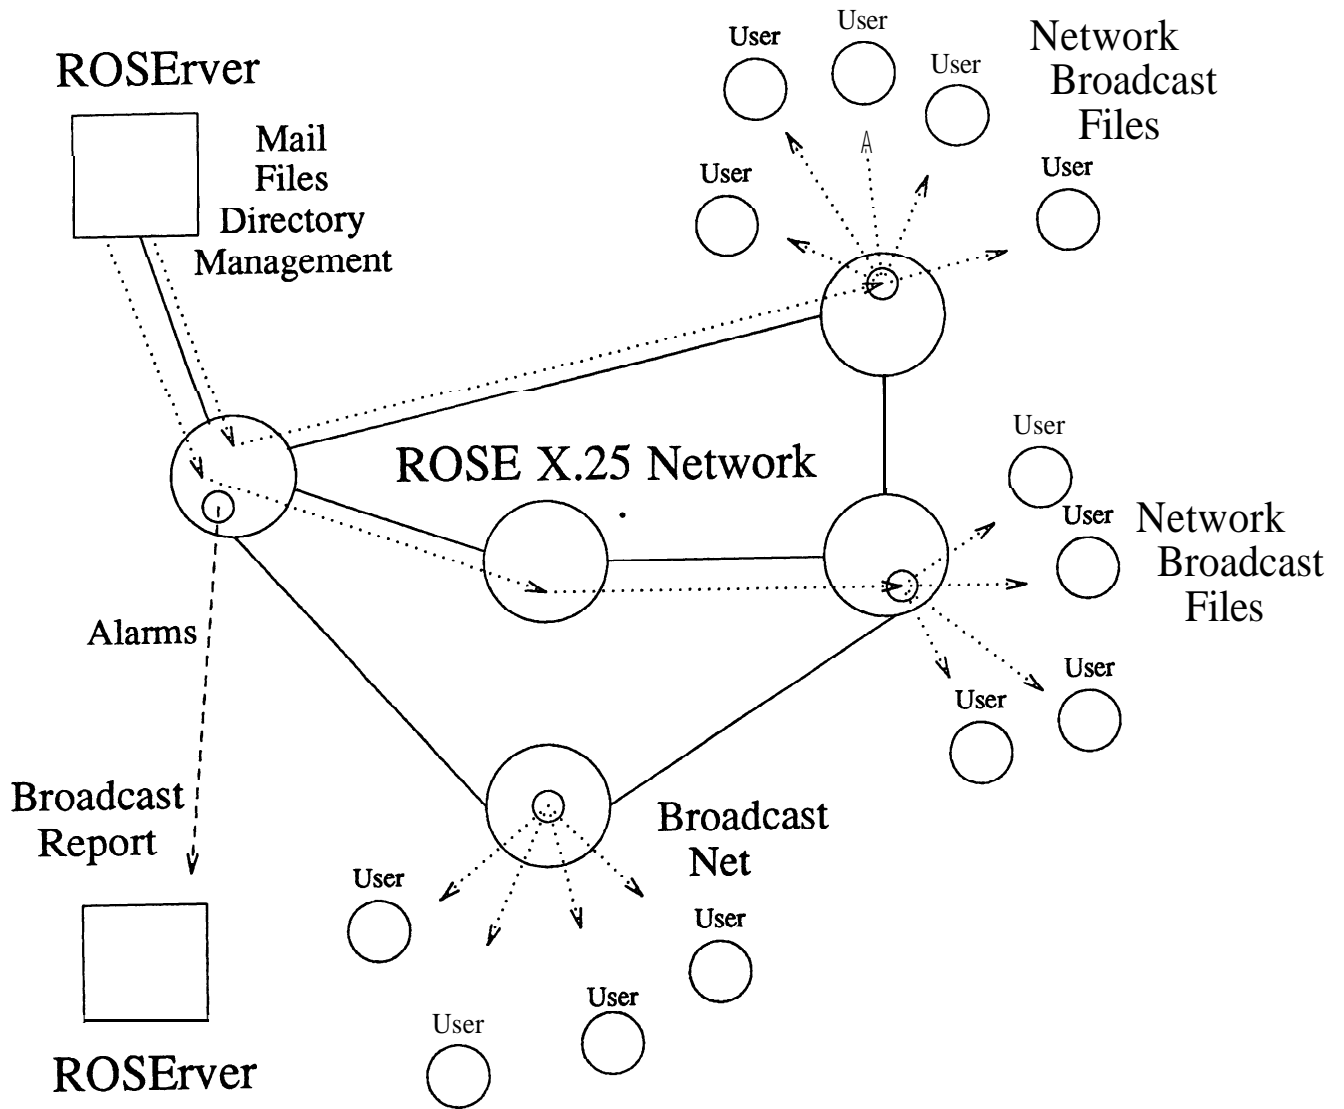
ROSErver

Mail
Files
Directory
Management

User
User
User
Network
Broadcast
Files
User
User

ROSE X.25 Network

User
User
Network
Broadcast
Files
User
User

Alarms

Broadcast
Report

Broadcast
Net

User
User
User
User

ROSErver